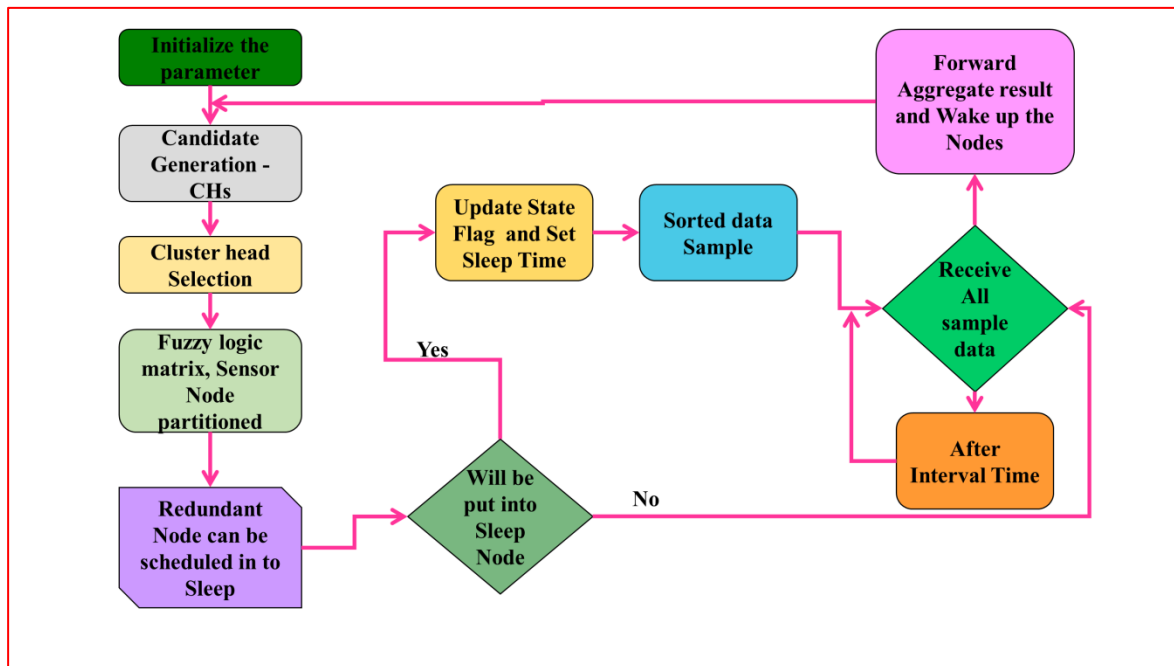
Initialize the parameter

Candidate Generation - CHs

Cluster head Selection

Fuzzy logic matrix, Sensor Node partitioned

Redundant Node can be scheduled in to Sleep

Will be put into Sleep Node

Yes

No

Update State Flag and Set Sleep Time

Sorted data Sample

Receive All sample data

After Interval Time

Forward Aggregate result and Wake up the Nodes